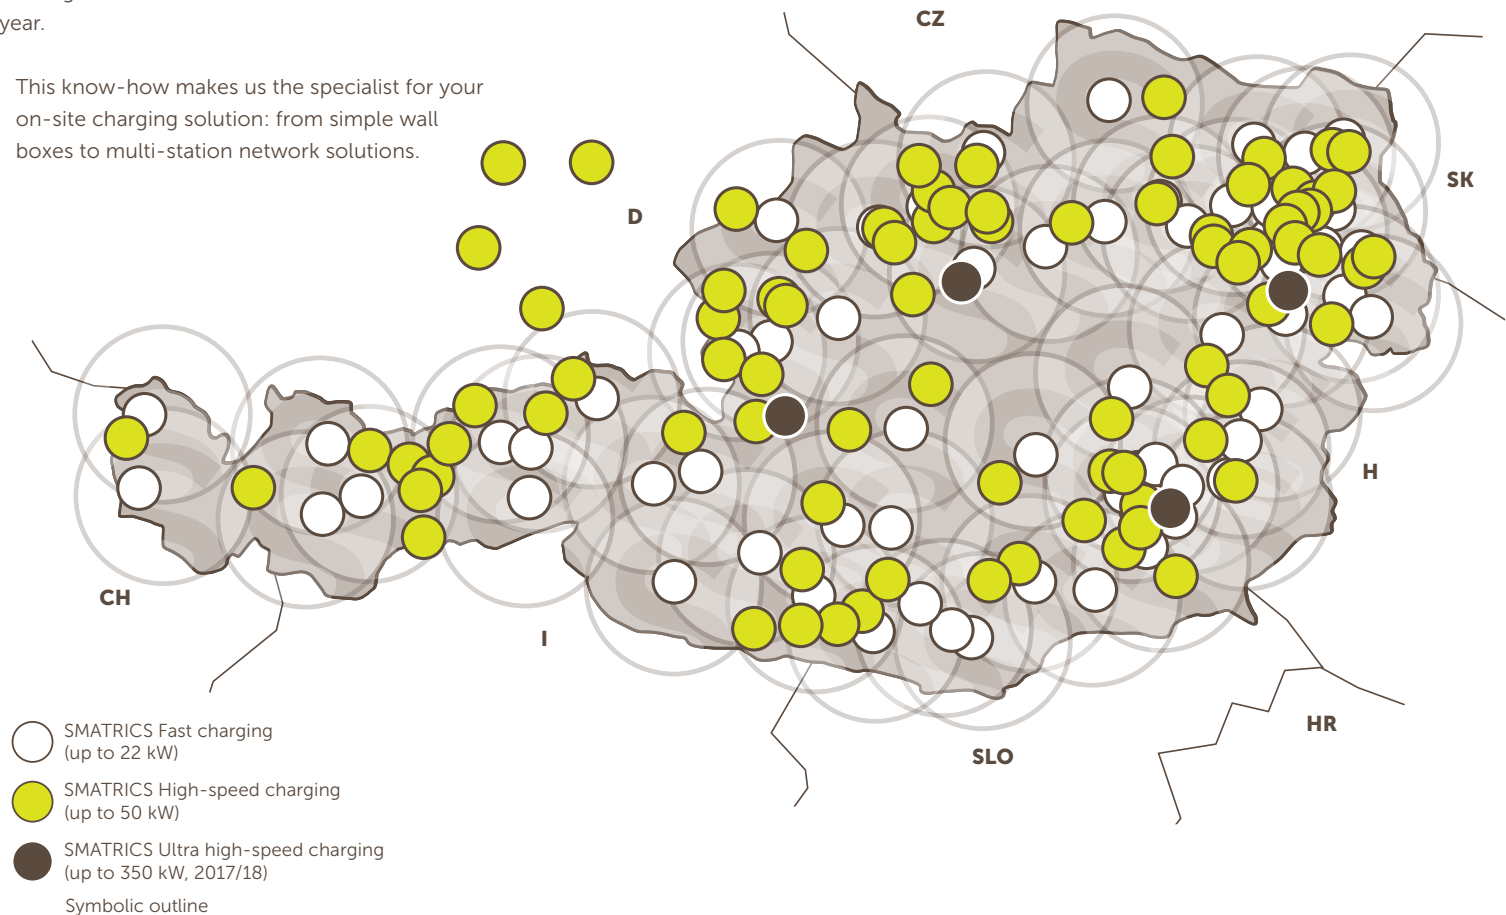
year.

This know-how makes us the specialist for your on-site charging solution: from simple wall boxes to multi-station network solutions.

CZ

D

SK

CH

I

H

HR

SLO

SMATRICS Fast charging (up to 22 kW)

SMATRICS High-speed charging (up to 50 kW)

SMATRICS Ultra high-speed charging (up to 350 kW, 2017/18)

Symbolic outline